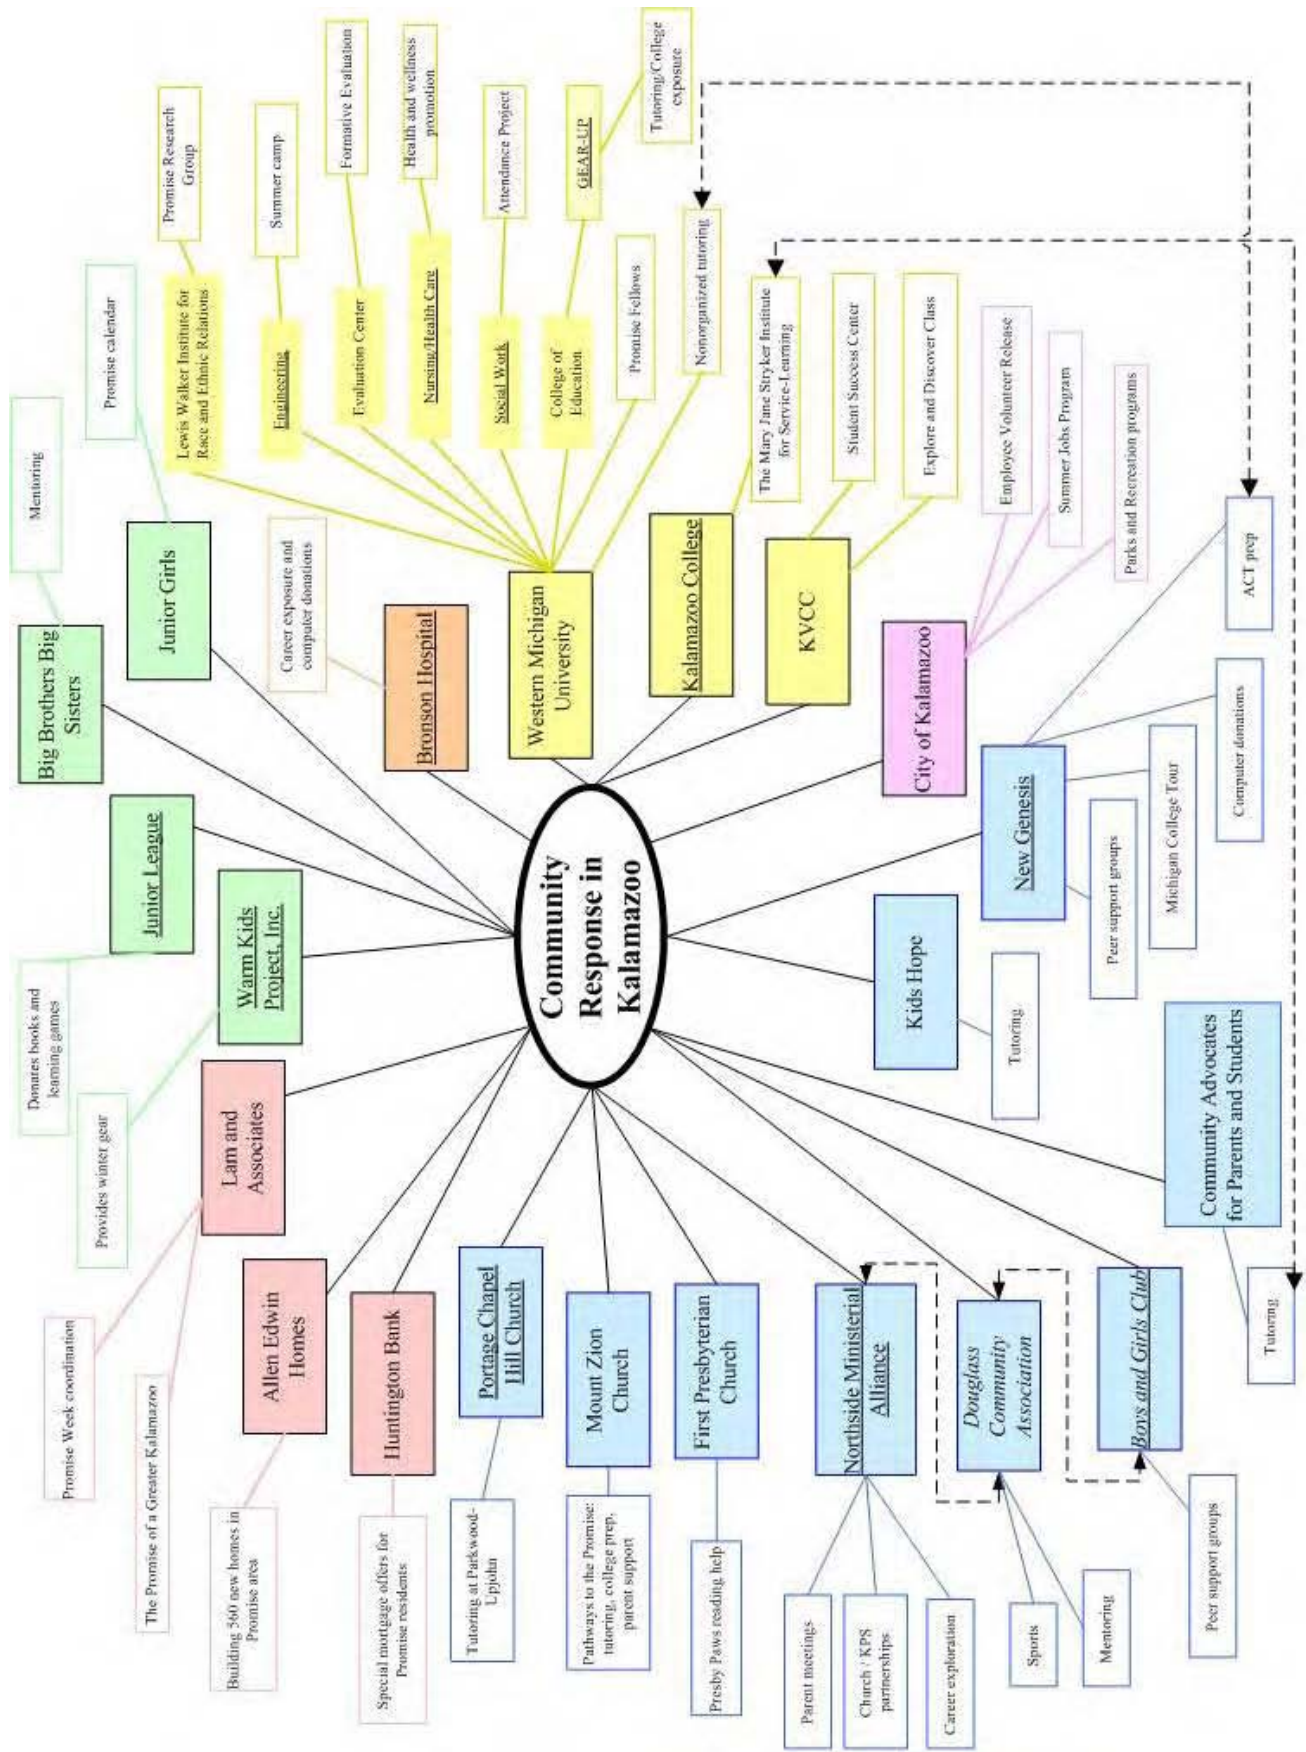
Community Response in Kalamazoo

Big Brothers Big Sisters
Mentoring

Junior Girls
Promise calendar

Junior League
Donates books and learning games

Warm Kids Project, Inc.
Provides winter gear

Lam and Associates
Promise Week coordination
The Promise of a Greater Kalamazoo

Allen Edwin Homes
Building 360 new homes in Promise area

Huntington Bank
Special mortgage offers for Promise residents

Portage Chapel Hill Church
Tutoring at Parkwood-Upjohn

Mount Zion Church
Pathways to the Promise: tutoring, college prep, parent support

First Presbyterian Church
Presby Paws reading help

Northside Ministerial Alliance
Parent meetings
Church / KPS partnerships
Career exploration

Douglass Community Association
Sports
Mentoring

Boys and Girls Club
Peer support groups

Community Advocates for Parents and Students
Tutoring

Kids Hope
Tutoring

New Genesis
Peer support groups
Michigan College Tour
Computer donations
ACT prep

City of Kalamazoo
Employee Volunteer Release
Summer Jobs Program
Parks and Recreation programs

KVCC
Student Success Center
Explore and Discover Class

Kalamazoo College
The Mary Jane Stryker Institute for Service-Learning
Nonorganized tutoring

Western Michigan University
Lewis Walker Institute for Race and Ethnic Relations
Promise Research Group
Engineering
Summer camp
Evaluation Center
Formative Evaluation
Nursing/Health Care
Health and wellness promotion
Social Work
Attendance Project
College of Education
GEAR-UP
Tutoring/College exposure
Promise Fellows

Bronson Hospital
Career exposure and computer donations